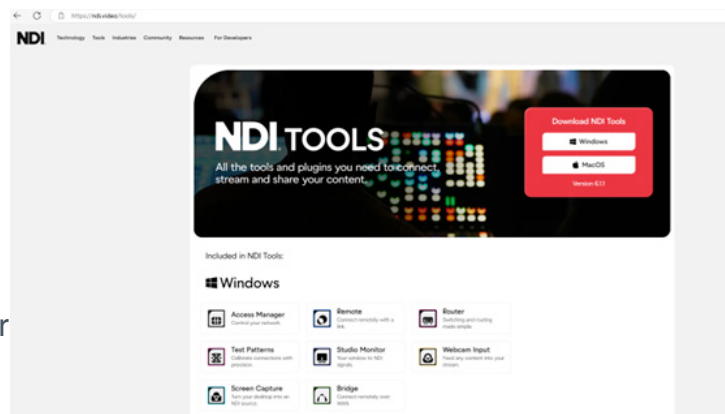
https://ndi.video/tools/

NDI Technology Tools Industries Community Resources For Developers

NDI TOOLS
All the tools and plugins you need to connect, stream and share your content.

Download NDI Tools
Windows
MacOS
Version 6.1.1

Included in NDI Tools:

Windows

Access Manager
Control your network.

Remote
Connect remotely with a link.

Router
Switching and routing made simple.

Test Patterns
Calibrate connections with precision.

Studio Monitor
Your window to NDI signals.

Webcam Input
Feed any content into your stream.

Screen Capture
Turn your desktop into an NDI source.

Bridge
Connect remotely over WAN.

r